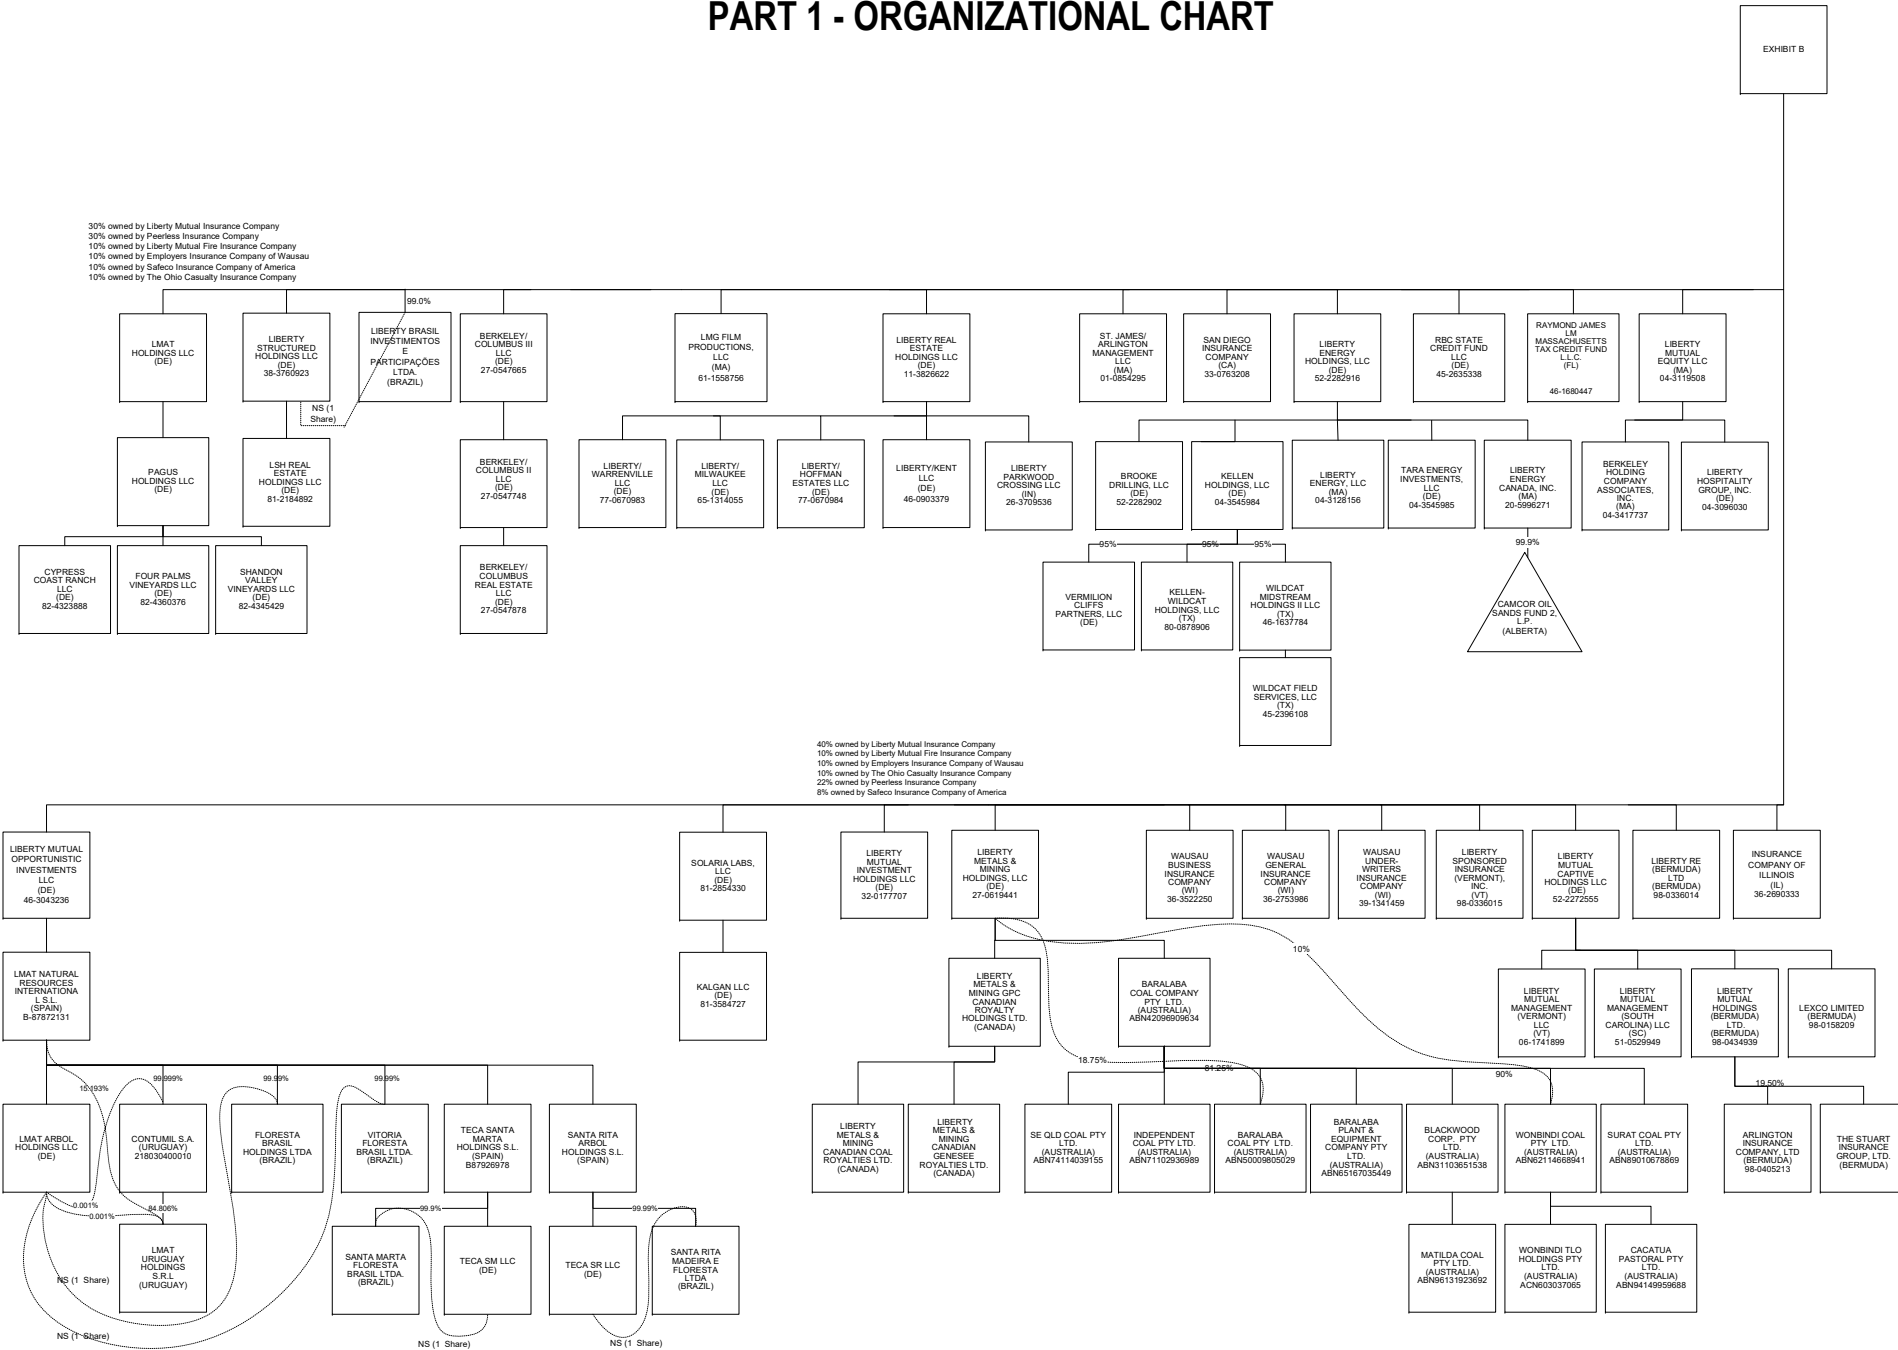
PART 1 - ORGANIZATIONAL CHART

EXHIBIT B

30% owned by Liberty Mutual Insurance Company
30% owned by Peerless Insurance Company
10% owned by Liberty Mutual Fire Insurance Company
10% owned by Employers Insurance Company of Wausau
10% owned by Safeco Insurance Company of America
10% owned by The Ohio Casualty Insurance Company

LMAT HOLDINGS LLC (DE)

LIBERTY STRUCTURED HOLDINGS LLC (DE) 38-3760923

99.0%

LIBERTY BRASIL INVESTIMENTOS E PARTICIPAÇÕES LTDA. (BRAZIL)

NS (1 Share)

BERKELEY/ COLUMBUS III LLC (DE) 27-0547665

LMG FILM PRODUCTIONS, LLC (MA) 61-1558756

LIBERTY REAL ESTATE HOLDINGS LLC (DE) 11-3826622

ST. JAMES/ ARLINGTON MANAGEMENT LLC (MA) 01-0854295

SAN DIEGO INSURANCE COMPANY (CA) 33-0763208

LIBERTY ENERGY HOLDINGS, LLC (DE) 52-2282916

RBC STATE CREDIT FUND LLC (DE) 45-2635338

RAYMOND JAMES LM MASSACHUSETTS TAX CREDIT FUND L.L.C. (FL) 46-1680447

LIBERTY MUTUAL EQUITY LLC (MA) 04-3119508

PAGUS HOLDINGS LLC (DE)

LSH REAL ESTATE HOLDINGS LLC (DE) 81-2184892

BERKELEY/ COLUMBUS II LLC (DE) 27-0547748

LIBERTY/ WARRENVILLE LLC (DE) 77-0670983

LIBERTY/ MILWAUKEE LLC (DE) 65-1314055

LIBERTY/ HOFFMAN ESTATES LLC (DE) 77-0670984

LIBERTY/KENT LLC (DE) 46-0903379

LIBERTY PARKWOOD CROSSING LLC (IN) 26-3709536

BROOKE DRILLING, LLC (DE) 52-2282902

KELLEN HOLDINGS, LLC (DE) 04-3545984

LIBERTY ENERGY, LLC (MA) 04-3128156

TARA ENERGY INVESTMENTS, LLC (DE) 04-3545985

LIBERTY ENERGY CANADA, INC. (MA) 20-5996271

BERKELEY HOLDING COMPANY ASSOCIATES, INC. (MA) 04-3417737

LIBERTY HOSPITALITY GROUP, INC. (DE) 04-3096030

CYPRESS COAST RANCH LLC (DE) 82-4323888

FOUR PALMS VINEYARDS LLC (DE) 82-4360376

SHANDON VALLEY VINEYARDS LLC (DE) 82-4345429

BERKELEY/ COLUMBUS REAL ESTATE LLC (DE) 27-0547878

95%

95%

95%

99.9%

VERMILION CLIFFS PARTNERS, LLC (DE)

KELLEN-WILDCAT HOLDINGS, LLC (TX) 80-0878906

WILDCAT MIDSTREAM HOLDINGS II LLC (TX) 46-1637784

CAMCOR OIL SANDS FUND 2, L.P. (ALBERTA)

WILDCAT FIELD SERVICES, LLC (TX) 45-2396108

40% owned by Liberty Mutual Insurance Company
10% owned by Liberty Mutual Fire Insurance Company
10% owned by Employers Insurance Company of Wausau
10% owned by The Ohio Casualty Insurance Company
22% owned by Peerless Insurance Company
8% owned by Safeco Insurance Company of America

LIBERTY MUTUAL OPPORTUNISTIC INVESTMENTS LLC (DE) 46-3043236

SOLARIA LABS, LLC (DE) 81-2854330

LIBERTY MUTUAL INVESTMENT HOLDINGS LLC (DE) 32-0177707

LIBERTY METALS & MINING HOLDINGS, LLC (DE) 27-0619441

WAUSAU BUSINESS INSURANCE COMPANY (WI) 36-3522250

WAUSAU GENERAL INSURANCE COMPANY (WI) 36-2753986

WAUSAU UNDER-WRITERS INSURANCE COMPANY (WI) 39-1341459

LIBERTY SPONSORED INSURANCE (VERMONT), INC. (VT) 98-0336015

LIBERTY MUTUAL CAPTIVE HOLDINGS LLC (DE) 52-2272555

LIBERTY RE (BERMUDA) LTD (BERMUDA) 98-0336014

INSURANCE COMPANY OF ILLINOIS (IL) 36-2690333

10%

LMAT NATURAL RESOURCES INTERNATIONA L.S.L. (SPAIN) B-87872131

KALGAN LLC (DE) 81-3584727

LIBERTY METALS & MINING GPC CANADIAN ROYALTY HOLDINGS LTD. (CANADA)

BARALABA COAL COMPANY PTY LTD. (AUSTRALIA) ABN42096909634

LIBERTY MUTUAL MANAGEMENT (VERMONT) LLC (VT) 06-1741899

LIBERTY MUTUAL MANAGEMENT (SOUTH CAROLINA) LLC (SC) 51-0529949

LIBERTY MUTUAL HOLDINGS (BERMUDA) LTD. (BERMUDA) 98-0434939

LEXCO LIMITED (BERMUDA) 98-0158209

15.193%

99.999%

99.99%

99.99%

18.75%

81.25%

90%

19.50%

LMAT ARBOL HOLDINGS LLC (DE)

CONTUMIL S.A. (URUGUAY) 218030400010

FLORESTA BRASIL HOLDINGS LTDA (BRAZIL)

VITORIA FLORESTA BRASIL LTDA. (BRAZIL)

TECA SANTA MARTA HOLDINGS S.L. (SPAIN) B87926978

SANTA RITA ARBOL HOLDINGS S.L. (SPAIN)

LIBERTY METALS & MINING CANADIAN COAL ROYALTIES LTD. (CANADA)

LIBERTY METALS & MINING CANADIAN GENESEE ROYALTIES LTD. (CANADA)

SE QLD COAL PTY LTD. (AUSTRALIA) ABN74114039155

INDEPENDENT COAL PTY LTD. (AUSTRALIA) ABN71102936989

BARALABA COAL PTY LTD. (AUSTRALIA) ABN50009805029

BARALABA PLANT & EQUIPMENT COMPANY PTY LTD. (AUSTRALIA) ABN65167035449

BLACKWOOD CORP. PTY LTD. (AUSTRALIA) ABN31103651538

WONBINDI COAL PTY LTD. (AUSTRALIA) ABN62114668941

SURAT COAL PTY LTD. (AUSTRALIA) ABN89010678869

ARLINGTON INSURANCE COMPANY, LTD (BERMUDA) 98-0405213

THE STUART INSURANCE GROUP, LTD. (BERMUDA)

0.001%

0.001%

84.806%

99.9%

99.99%

LMAT URUGUAY HOLDINGS S.R.L (URUGUAY)

SANTA MARTA FLORESTA BRASIL LTDA. (BRAZIL)

TECA SM LLC (DE)

TECA SR LLC (DE)

SANTA RITA MADEIRA E FLORESTA LTDA (BRAZIL)

MATILDA COAL PTY LTD. (AUSTRALIA) ABN96131923692

WONBINDI TLO HOLDINGS PTY LTD. (AUSTRALIA) ACN603037065

CACATUA PASTORAL PTY LTD. (AUSTRALIA) ABN94149959688

NS (1 Share)

NS (1 Share)

NS (1 Share)

NS (1 Share)